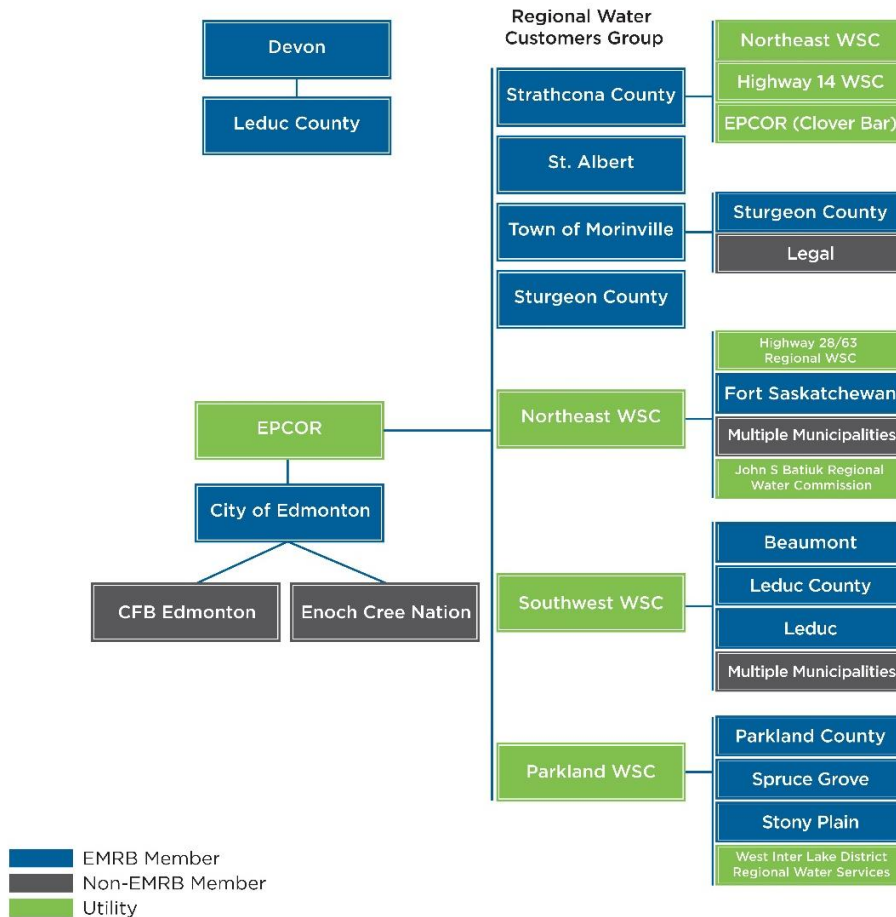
Devon

Leduc County

Regional Water Customers Group

Strathcona County

Northeast WSC

Highway 14 WSC

EPCOR (Clover Bar)

St. Albert

Town of Morinville

Sturgeon County

Legal

Sturgeon County

EPCOR

City of Edmonton

CFB Edmonton

Enoch Cree Nation

Northeast WSC

Highway 28/63 Regional WSC

Fort Saskatchewan

Multiple Municipalities

John S Batiuk Regional Water Commission

Southwest WSC

Beaumont

Leduc County

Leduc

Multiple Municipalities

Parkland WSC

Parkland County

Spruce Grove

Stony Plain

West Inter Lake District Regional Water Services

EMRB Member

Non-EMRB Member

Utility